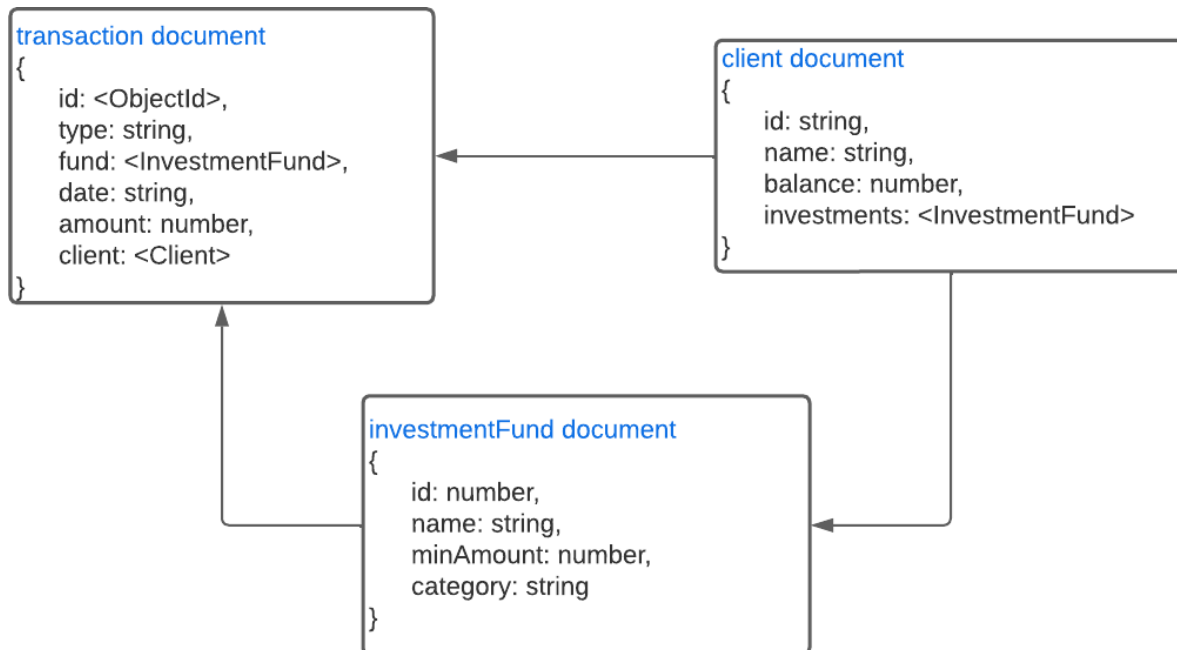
transaction document
{
id: <ObjectId>,
type: string,
fund: <InvestmentFund>,
date: string,
amount: number,
client: <Client>
}

client document
{
id: string,
name: string,
balance: number,
investments: <InvestmentFund>
}

investmentFund document
{
id: number,
name: string,
minAmount: number,
category: string
}